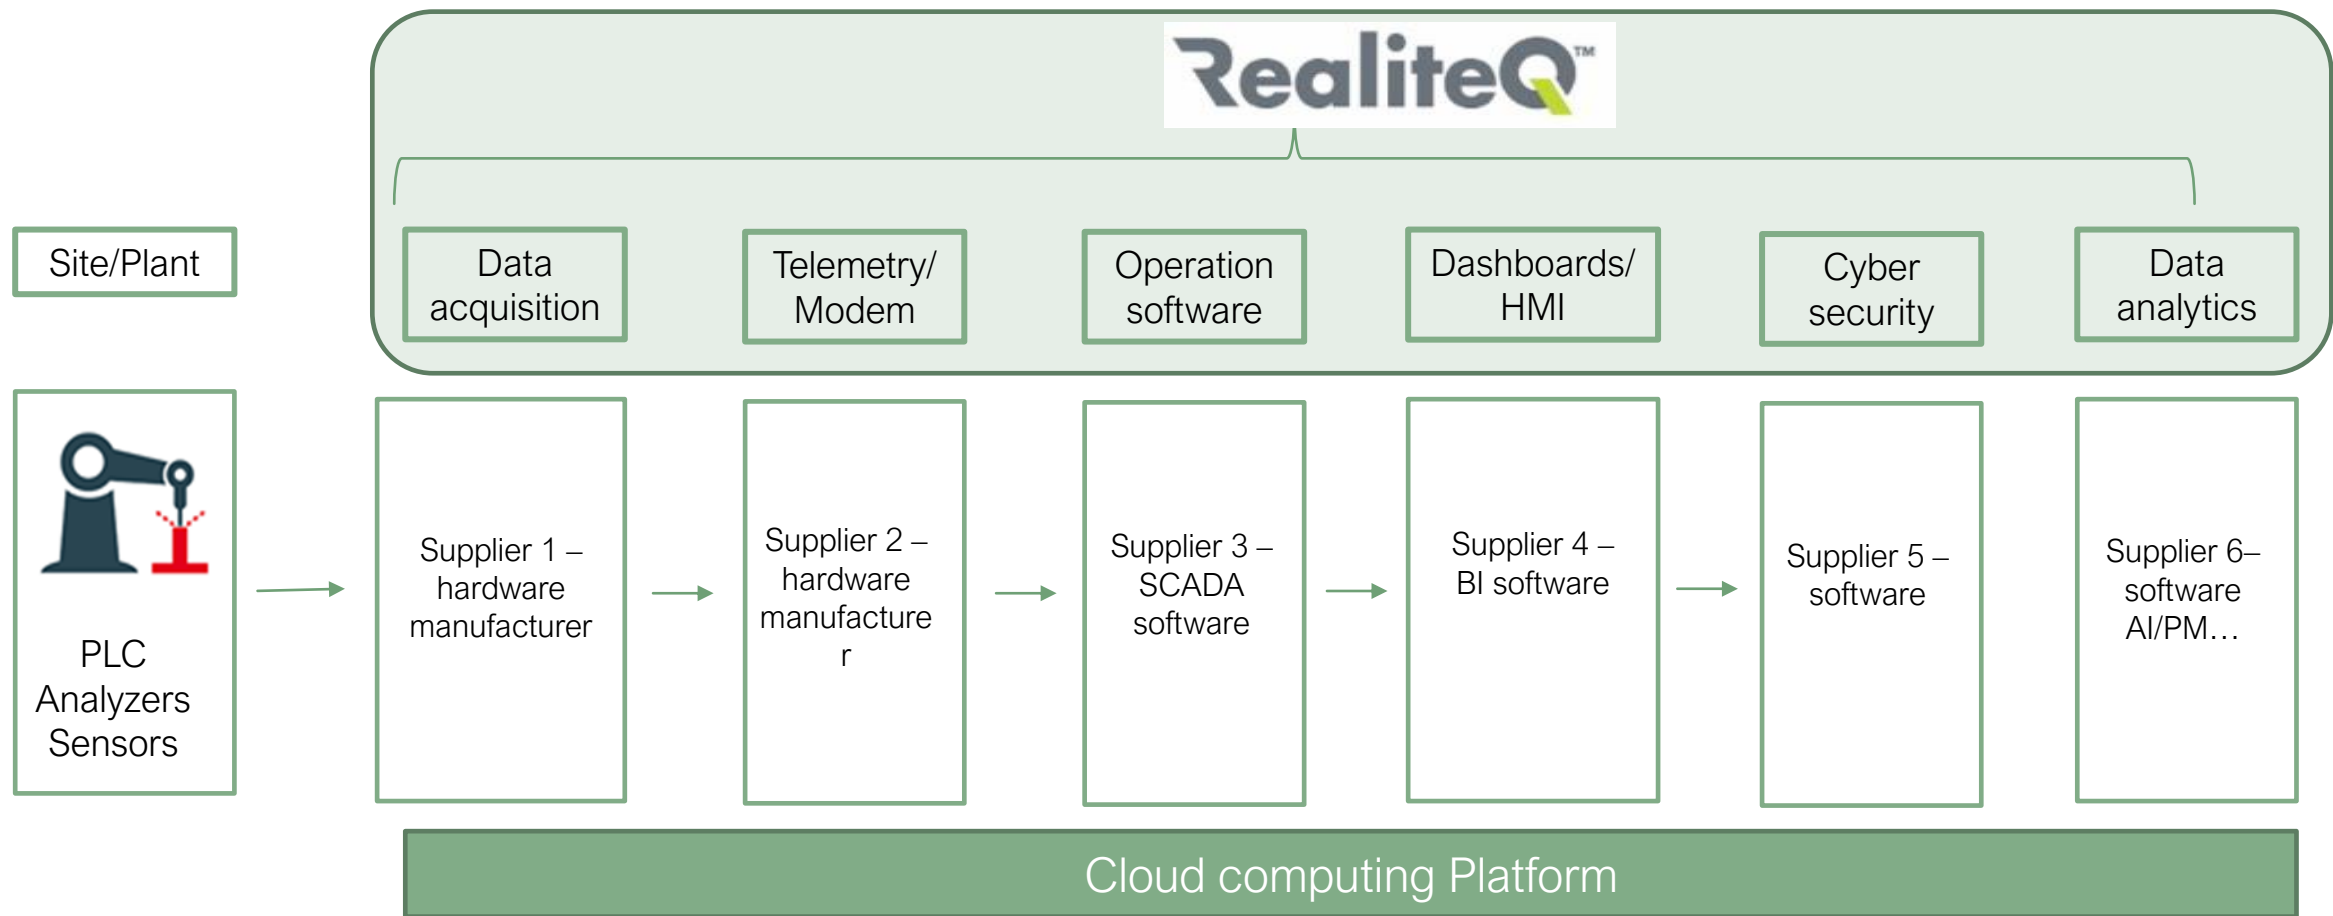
RealiteQ™

Site/Plant

Data acquisition

Telemetry/ Modem

Operation software

Dashboards/ HMI

Cyber security

Data analytics

PLC Analyzers Sensors

Supplier 1 – hardware manufacturer

Supplier 2 – hardware manufacture r

Supplier 3 – SCADA software

Supplier 4 – BI software

Supplier 5 – software

Supplier 6– software AI/PM…

Cloud computing Platform